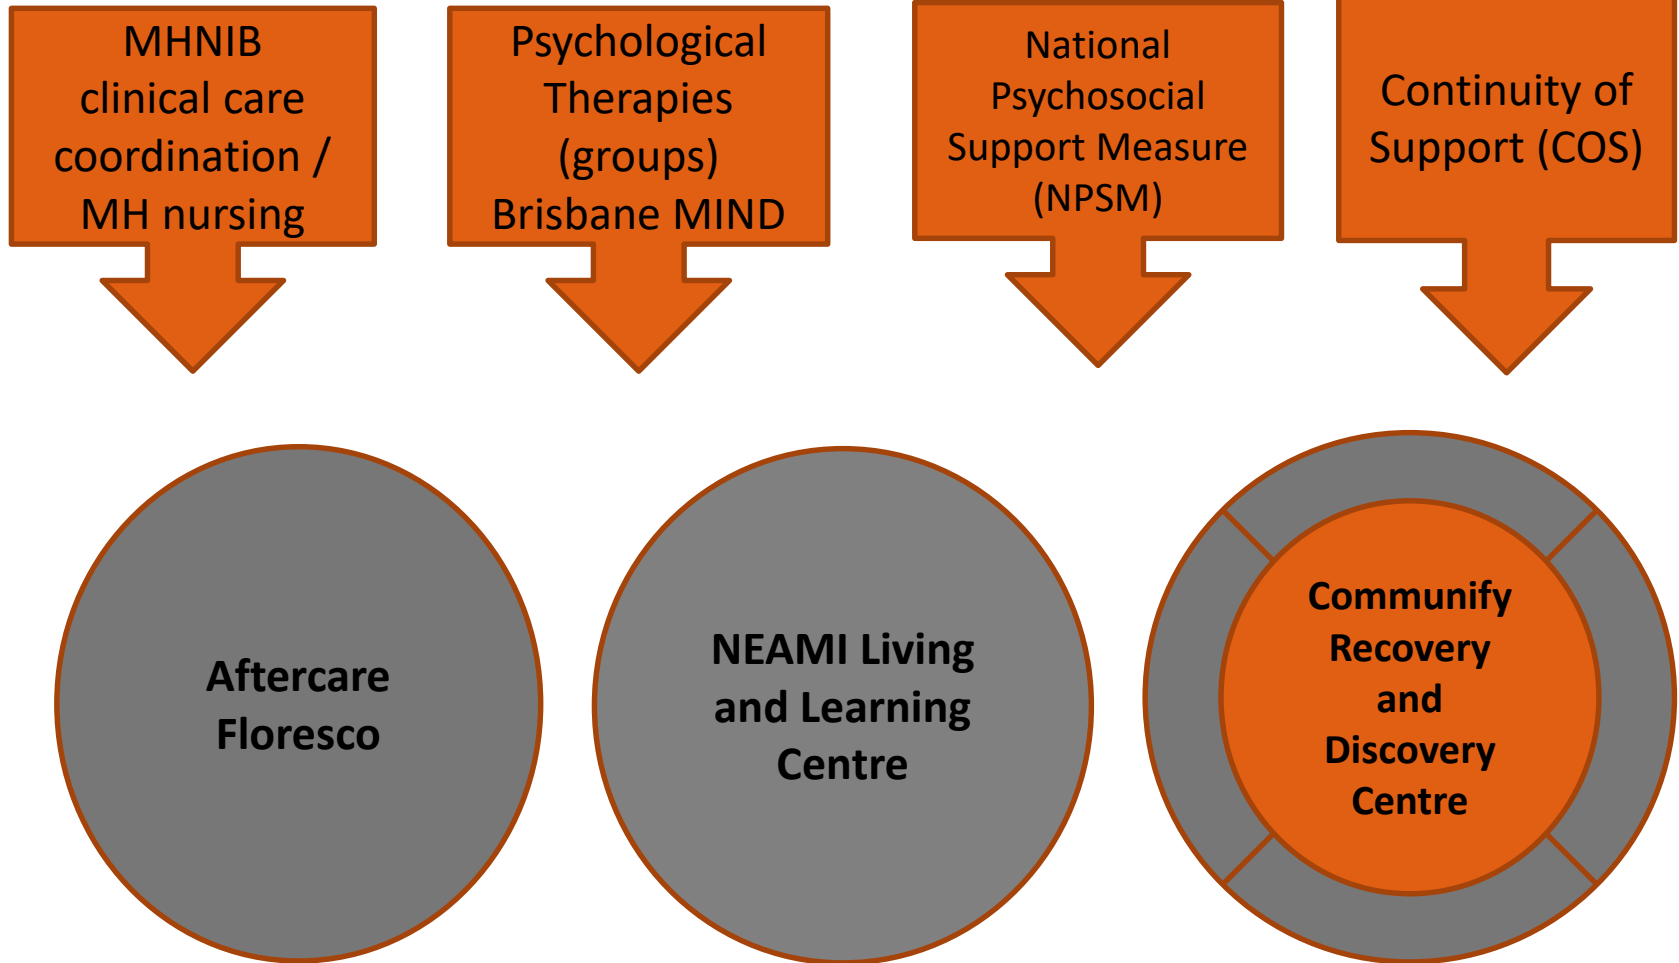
MHNIB clinical care coordination / MH nursing

Psychological Therapies (groups) Brisbane MIND

National Psychosocial Support Measure (NPSM)

Continuity of Support (COS)

Aftercare Floresco

NEAMI Living and Learning Centre

Communify Recovery and Discovery Centre